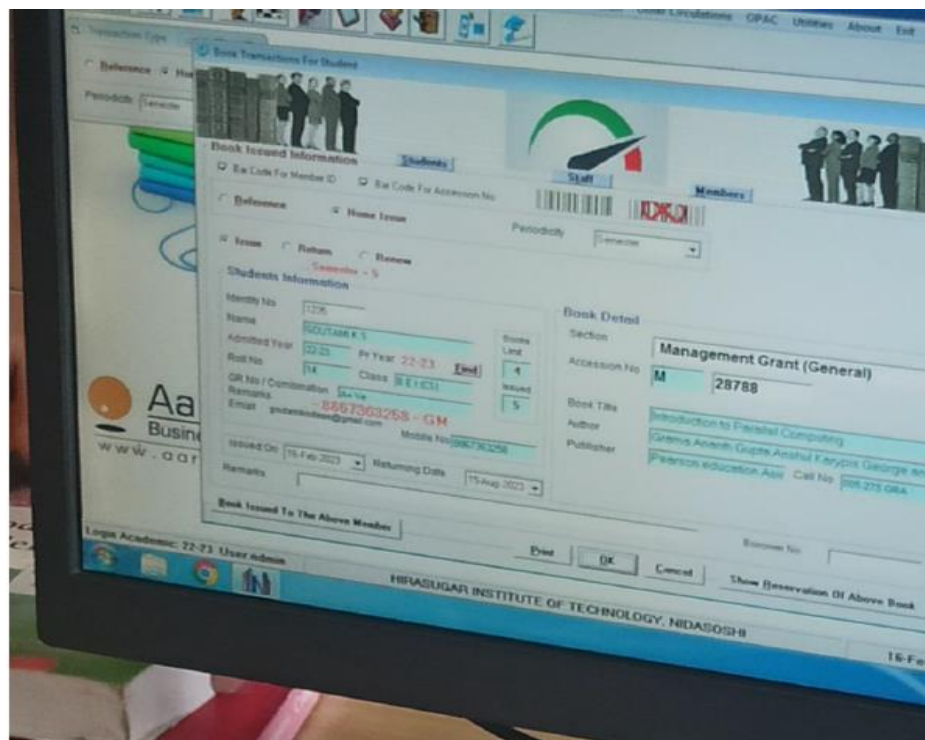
User Circulations OPAC Utilities About Exit

Transaction Type

Reference Ho

Periodicity Semester

Book Transactions For Student

Book Issued Information

Students

Staff

Members

Bar Code For Member ID

Bar Code For Accession No

Reference

Home Issue

Periodicity Semester

Issue

Return

Renew

Semester - 5

Students Information

Identity No 1235

Name GOUTAMI K S

Admitted Year 22-23

Pr Year 22-23

Find

Books Limit 4

Roll No 14

Class B E (CS)

GR No / Combination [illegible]

Remarks

Issued 5

Email goutamiks@gmail.com

- 8867363258 - GM

Mobile No 8867363258

Issued On 16-Feb-2023

Returning Date 15-Aug-2023

Remarks

Book Detail

Section

Management Grant (General)

Accession No M 28788

Book Title Introduction to Parallel Computing

Author Grama Ananth Gupta Anshul Karypis George and

Publisher Pearson education Asia Call No 005.275 GRA

Book Issued To The Above Member

Print

OK

Cancel

Show Reservation Of Above Book

Borrower No

Login Academic: 22-23 User:admin

HIRASUGAR INSTITUTE OF TECHNOLOGY, NIDASOSHI

16-Fe

Aa

Busin

www.aar